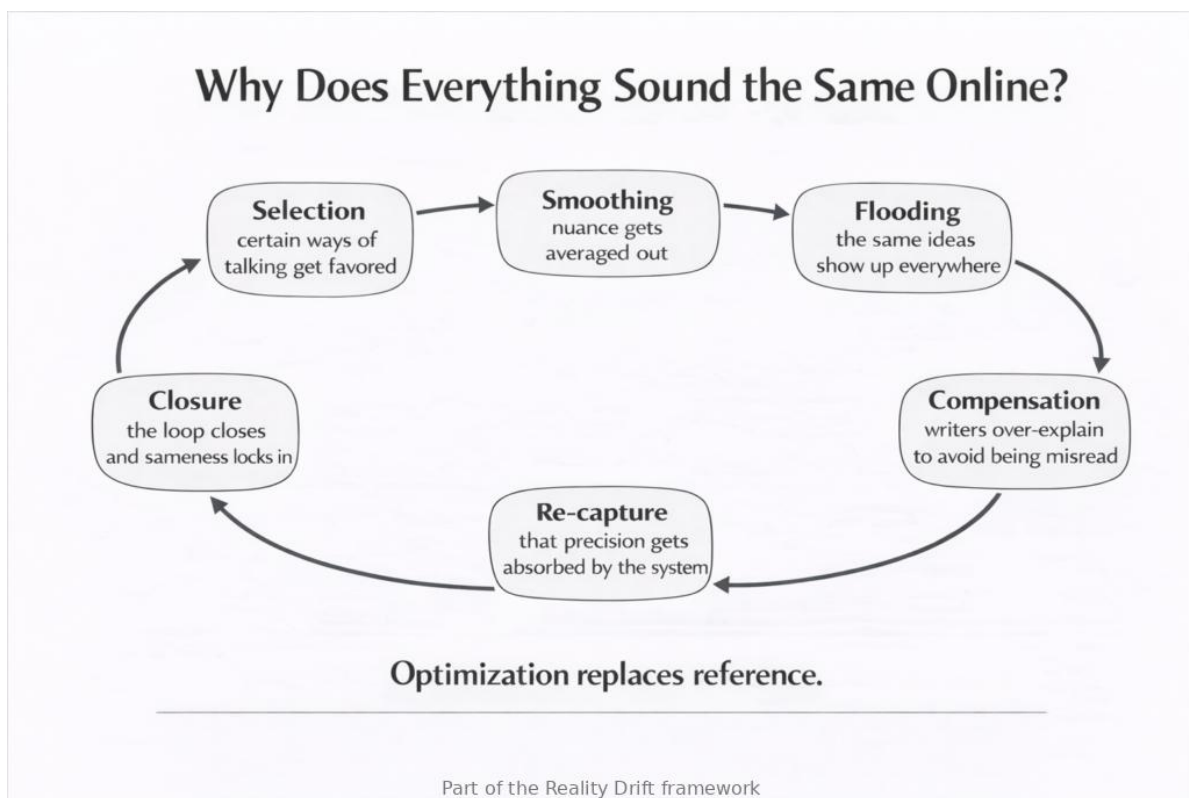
Why Does Everything Sound the Same Online?

Selection
certain ways of talking get favored

Smoothing
nuance gets averaged out

Flooding
the same ideas show up everywhere

Compensation
writers over-explain to avoid being misread

Re-capture
that precision gets absorbed by the system

Closure
the loop closes and sameness locks in

Optimization replaces reference.

Part of the Reality Drift framework